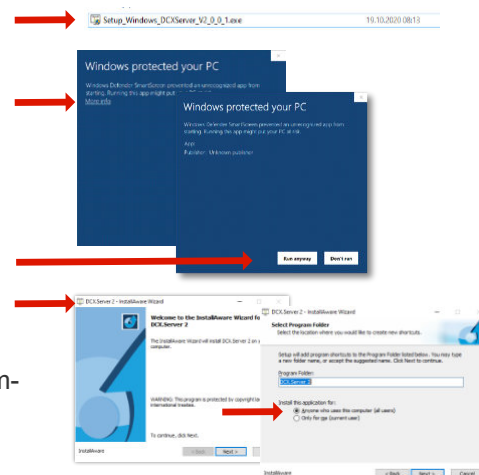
Setup_Windows_DCXServer_V2_0_0_1.exe
19.10.2020 08:13

Windows protected your PC

Windows Defender SmartScreen prevented an unrecognized app from starting. Running this app might put your PC at risk.

More info

Windows protected your PC

Windows Defender SmartScreen prevented an unrecognized app from starting. Running this app might put your PC at risk.

App:

Publisher: Unknown publisher

Run anyway
Don't run

DCX.Server 2 - InstallAware Wizard

Welcome to the InstallAware Wizard for DCX.Server 2

The InstallAware Wizard will install DCX.Server 2 on your computer.

WARNING: This program is protected by copyright law and international treaties.

To continue, click Next.

InstallAware
< Back
Next >

DCX.Server 2 - InstallAware Wizard

Select Program Folder

Select the location where you would like to create new shortcuts.

Setup will add program shortcuts to the Program Folder listed below. You may type a new folder name, or accept the suggested name. Click Next to continue.

Program Folder:

DCX.Server 2

Install this application for:

Anyone who uses this computer (all users)

Only for me (current user)

InstallAware
< Back
Next >
Cancel

n-